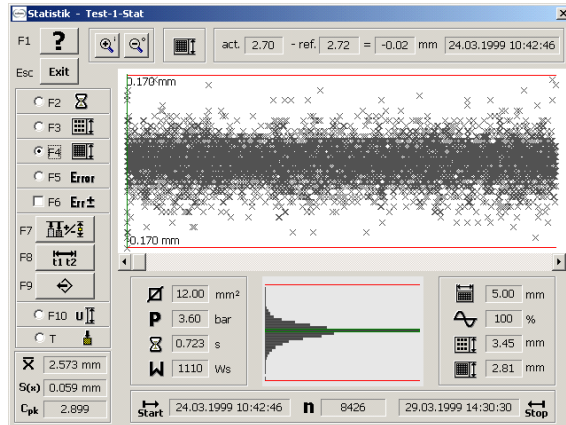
Statistik - Test-1-Stat

F1 ?
Esc Exit

act. 2.70 - ref. 2.72 = -0.02 mm 24.03.1999 10:42:46

0.170 mm
0.170 mm

F2
F3
F4
F5 Error
F6 Err±
F7
F8 t1 t2
F9
F10
T

$\bar{X}$ 2.573 mm
S(x) 0.059 mm
Cpk 2.899

12.00 mm²
P 3.60 bar
0.723 s
W 1110 Ws

5.00 mm
100 %
3.45 mm
2.81 mm

Start 24.03.1999 10:42:46 n 8426 29.03.1999 14:30:30 Stop